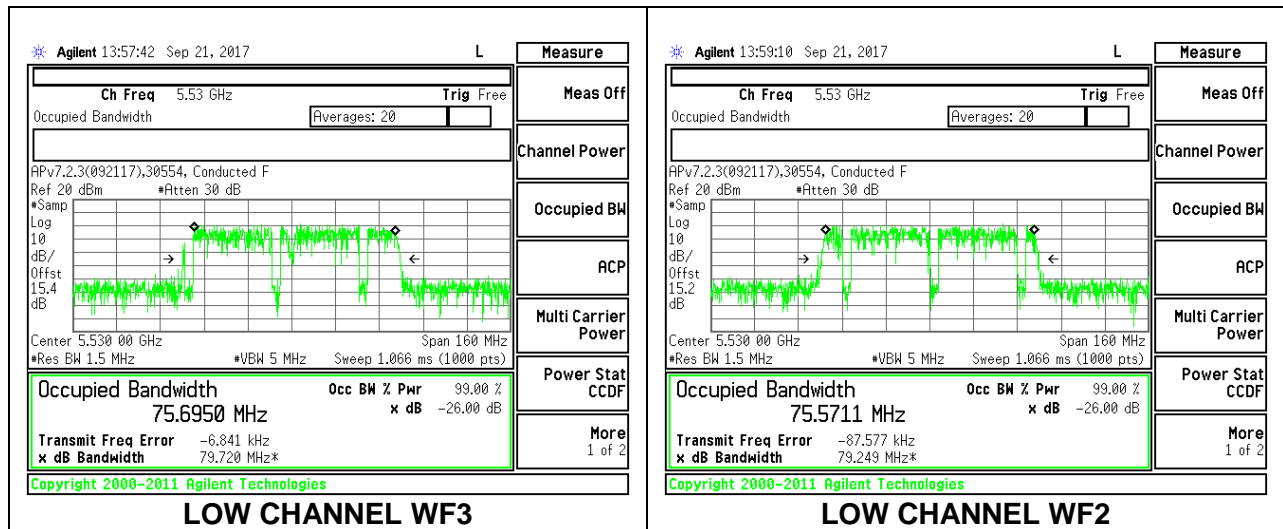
Agilent 13:57:42 Sep 21, 2017 L

Ch Freq 5.53 GHz Trig Free
Occupied Bandwidth Averages: 20

APv7.2.3(092117),30554, Conducted F
Ref 20 dBm #Atten 30 dB
#Samp
Log
10
dB/
Offst
15.4
dB

Center 5.530 00 GHz Span 160 MHz
#Res BW 1.5 MHz #VBW 5 MHz Sweep 1.066 ms (1000 pts)

Occupied Bandwidth Occ BW % Pwr 99.00 %
75.6950 MHz x dB -26.00 dB

Transmit Freq Error -6.841 kHz
x dB Bandwidth 79.720 MHz*

Copyright 2000-2011 Agilent Technologies

Measure
Meas Off
Channel Power
Occupied BW
ACP
Multi Carrier Power
Power Stat CCDF
More 1 of 2

LOW CHANNEL WF3

Agilent 13:59:10 Sep 21, 2017 L

Ch Freq 5.53 GHz Trig Free
Occupied Bandwidth Averages: 20

APv7.2.3(092117),30554, Conducted F
Ref 20 dBm #Atten 30 dB
#Samp
Log
10
dB/
Offst
15.2
dB

Center 5.530 00 GHz Span 160 MHz
#Res BW 1.5 MHz #VBW 5 MHz Sweep 1.066 ms (1000 pts)

Occupied Bandwidth Occ BW % Pwr 99.00 %
75.5711 MHz x dB -26.00 dB

Transmit Freq Error -87.577 kHz
x dB Bandwidth 79.249 MHz*

Copyright 2000-2011 Agilent Technologies

Measure
Meas Off
Channel Power
Occupied BW
ACP
Multi Carrier Power
Power Stat CCDF
More 1 of 2

LOW CHANNEL WF2